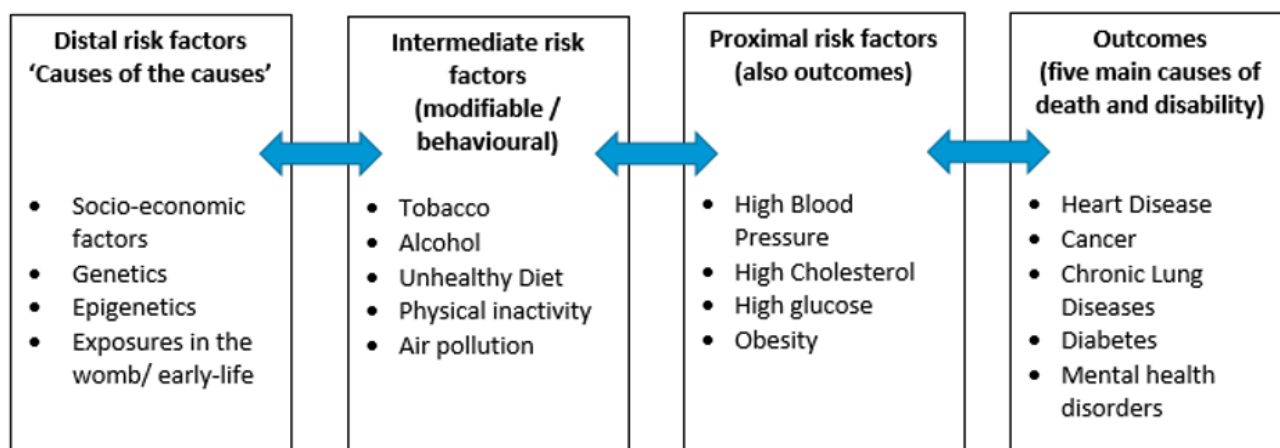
Distal risk factors
'Causes of the causes'

- Socio-economic factors
- Genetics
- Epigenetics
- Exposures in the womb/ early-life

Intermediate risk factors
(modifiable / behavioural)

- Tobacco
- Alcohol
- Unhealthy Diet
- Physical inactivity
- Air pollution

Proximal risk factors
(also outcomes)

- High Blood Pressure
- High Cholesterol
- High glucose
- Obesity

Outcomes
(five main causes of death and disability)

- Heart Disease
- Cancer
- Chronic Lung Diseases
- Diabetes
- Mental health disorders